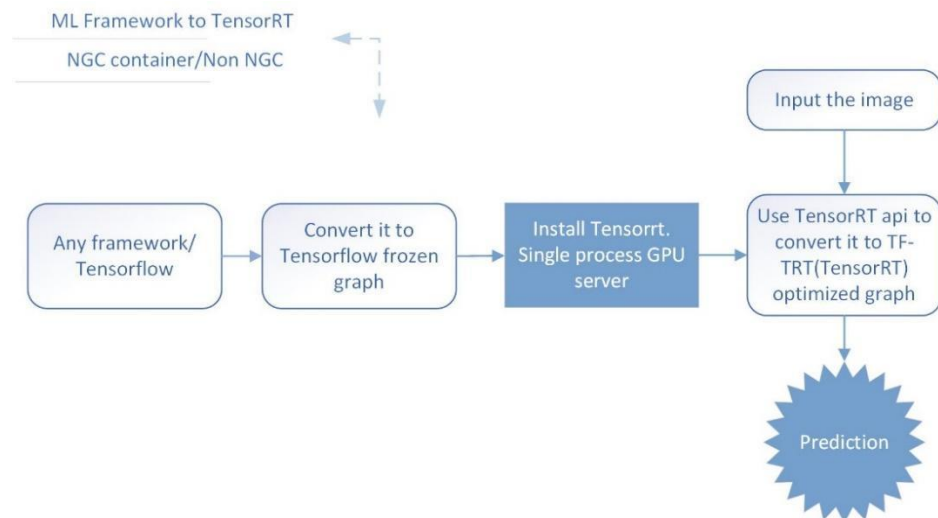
ML Framework to TensorRT

NGC container/Non NGC

Input the image

Any framework/ Tensorflow

Convert it to Tensorflow frozen graph

Install Tensorrt. Single process GPU server

Use TensorRT api to convert it to TF-TRT(TensorRT) optimized graph

Prediction